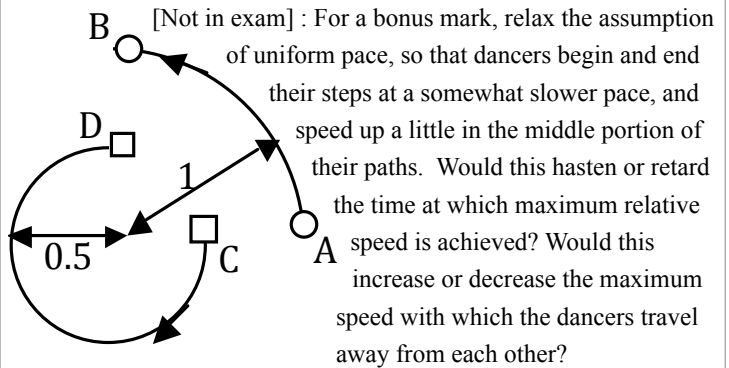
B

[Not in exam] : For a bonus mark, relax the assumption of uniform pace, so that dancers begin and end their steps at a somewhat slower pace, and speed up a little in the middle portion of their paths. Would this hasten or retard the time at which maximum relative speed is achieved? Would this increase or decrease the maximum speed with which the dancers travel away from each other?

D

1

0.5

C

A